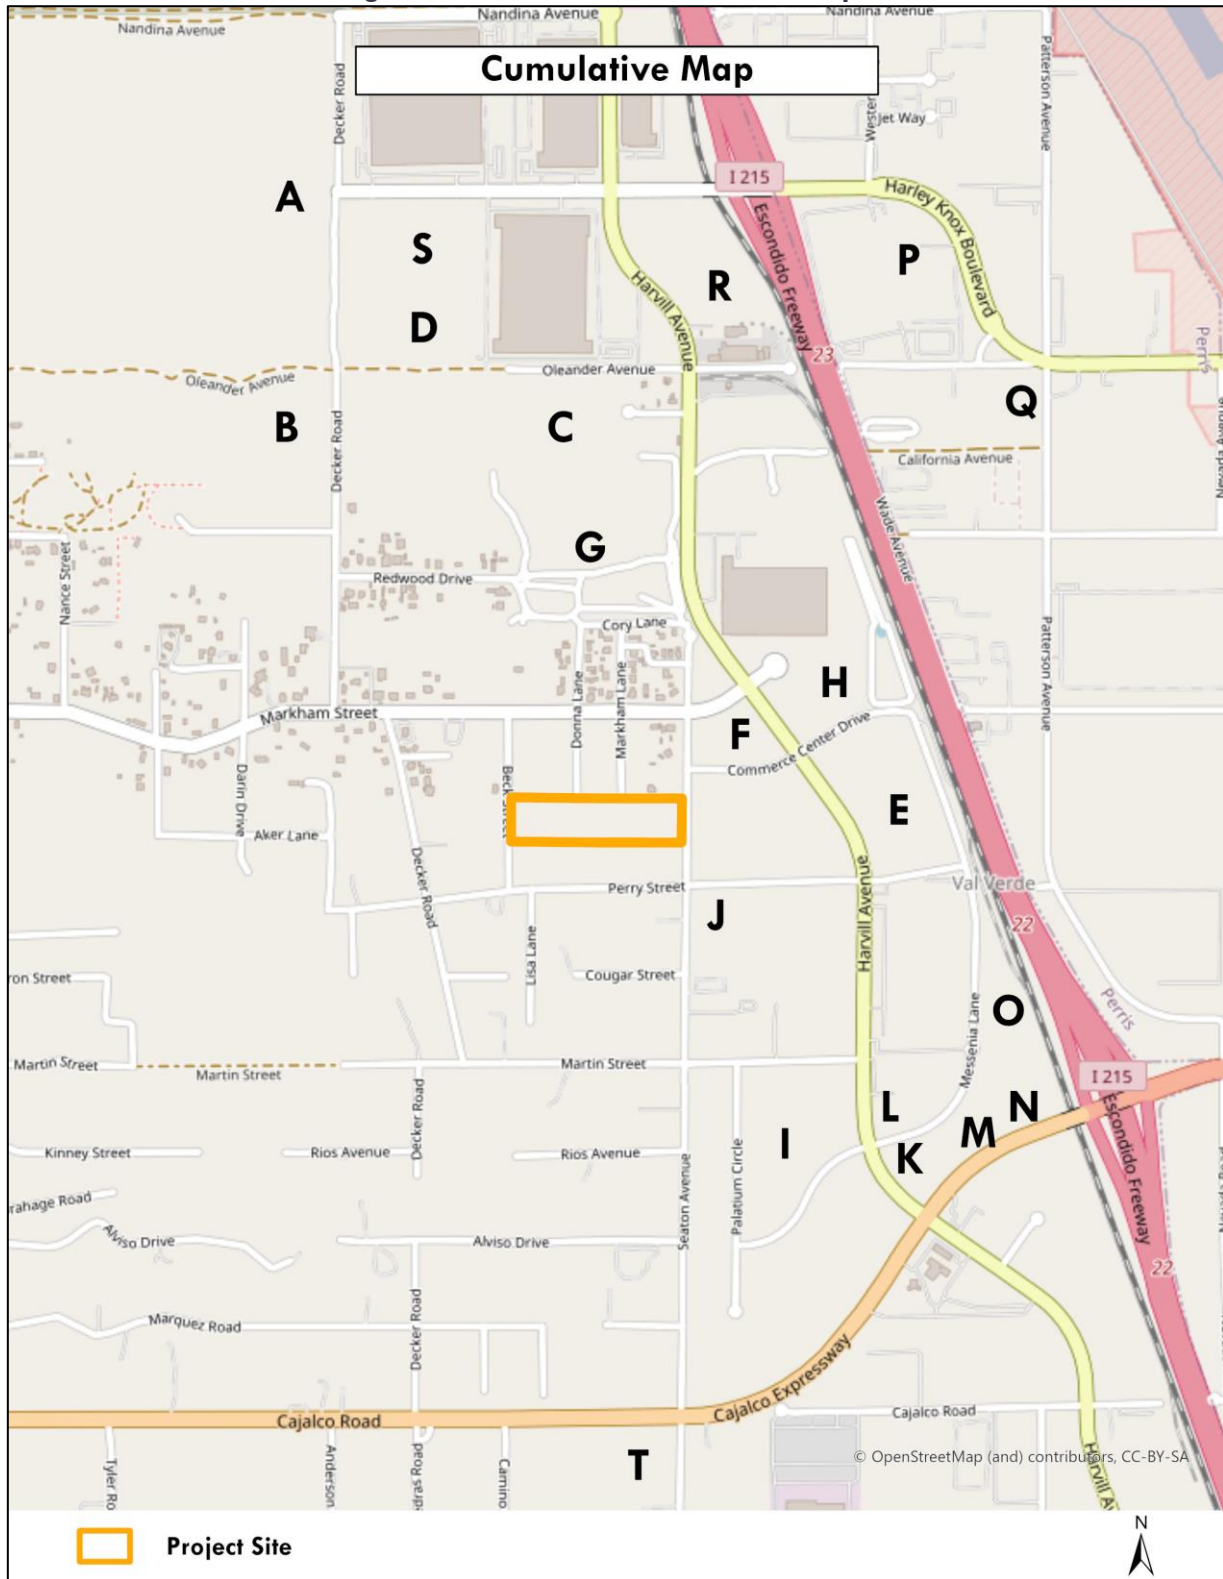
Cumulative Map

Nandina Avenue
Nandina Avenue
Nandina Avenue
Decker Road
Jet Way
Wester
Patterson Avenue
I 215
Harley Knox Boulevard
Escondido Freeway
A
S
R
P
Harvill Avenue
D
23
Perris
Oleander Avenue
Oleander Avenue
B
Decker Road
C
Q
California Avenue
Wade Avenue
Nance Street
G
Redwood Drive
Cory Lane
Patterson Avenue
H
Markham Street
Donna Lane
Markham Lane
F
Commerce Center Drive
Darin Drive
Aker Lane
Beck Street
E
Decker Road
Perry Street
J
Harvill Avenue
Val Verde
22
ron Street
Lisa Lane
Cougar Street
Perris
O
Messenia Lane
Martin Street
Martin Street
Martin Street
Decker Road
I 215
L
N
M
Escondido Freeway
Kinney Street
Rios Avenue
Rios Avenue
I
K
Palatium Circle
Seaton Avenue
rahage Road
Alviso Drive
Alviso Drive
22
Marquez Road
Decker Road
Cajalco Expressway
Cajalco Road
Cajalco Road
T
© OpenStreetMap (and) contributors, CC-BY-SA
Tyler Ro
Anderson
iras Road
Camino
Harvill Av

Project Site
N